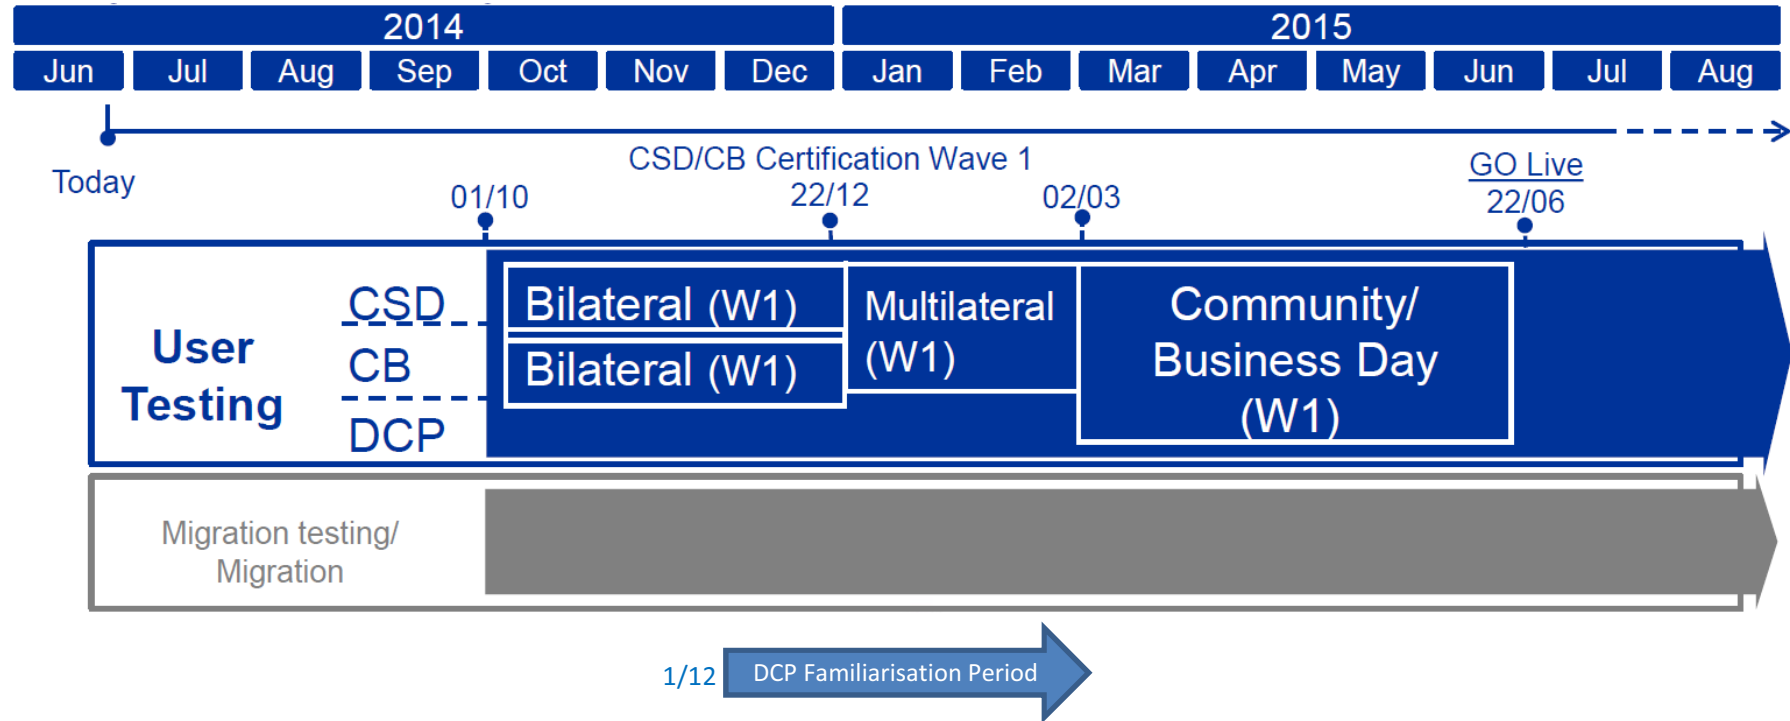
2014

2015

| Jun | Jul | Aug | Sep | Oct | Nov | Dec | Jan | Feb | Mar | Apr | May | Jun | Jul | Aug |
|---|---|---|---|---|---|---|---|---|---|---|---|---|---|---|

Today

CSD/CB Certification Wave 1

01/10

22/12

02/03

GO Live
22/06

User Testing

CSD

CB

DCP

Bilateral (W1)

Bilateral (W1)

Multilateral (W1)

Community/ Business Day (W1)

Migration testing/ Migration

1/12

DCP Familiarisation Period